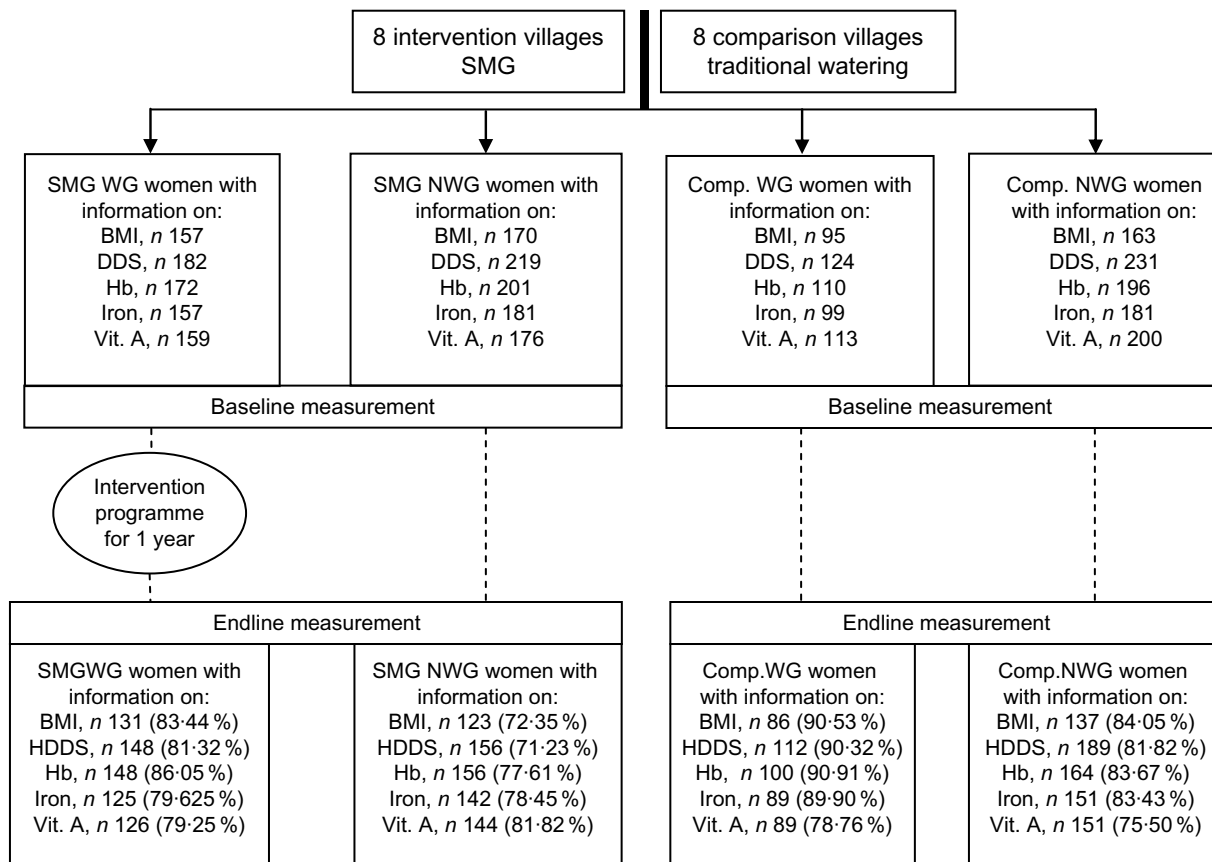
8 intervention villages SMG

8 comparison villages traditional watering

SMG WG women with information on:
BMI, $n$ 157
DDS, $n$ 182
Hb, $n$ 172
Iron, $n$ 157
Vit. A, $n$ 159

SMG NWG women with information on:
BMI, $n$ 170
DDS, $n$ 219
Hb, $n$ 201
Iron, $n$ 181
Vit. A, $n$ 176

Comp. WG women with information on:
BMI, $n$ 95
DDS, $n$ 124
Hb, $n$ 110
Iron, $n$ 99
Vit. A, $n$ 113

Comp. NWG women with information on:
BMI, $n$ 163
DDS, $n$ 231
Hb, $n$ 196
Iron, $n$ 181
Vit. A, $n$ 200

Baseline measurement

Baseline measurement

Intervention programme for 1 year

Endline measurement

Endline measurement

SMGWG women with information on:
BMI, $n$ 131 (83·44 %)
HDDS, $n$ 148 (81·32 %)
Hb, $n$ 148 (86·05 %)
Iron, $n$ 125 (79·625 %)
Vit. A, $n$ 126 (79·25 %)

SMG NWG women with information on:
BMI, $n$ 123 (72·35 %)
HDDS, $n$ 156 (71·23 %)
Hb, $n$ 156 (77·61 %)
Iron, $n$ 142 (78·45 %)
Vit. A, $n$ 144 (81·82 %)

Comp.WG women with information on:
BMI, $n$ 86 (90·53 %)
HDDS, $n$ 112 (90·32 %)
Hb, $n$ 100 (90·91 %)
Iron, $n$ 89 (89·90 %)
Vit. A, $n$ 89 (78·76 %)

Comp.NWG women with information on:
BMI, $n$ 137 (84·05 %)
HDDS, $n$ 189 (81·82 %)
Hb, $n$ 164 (83·67 %)
Iron, $n$ 151 (83·43 %)
Vit. A, $n$ 151 (75·50 %)